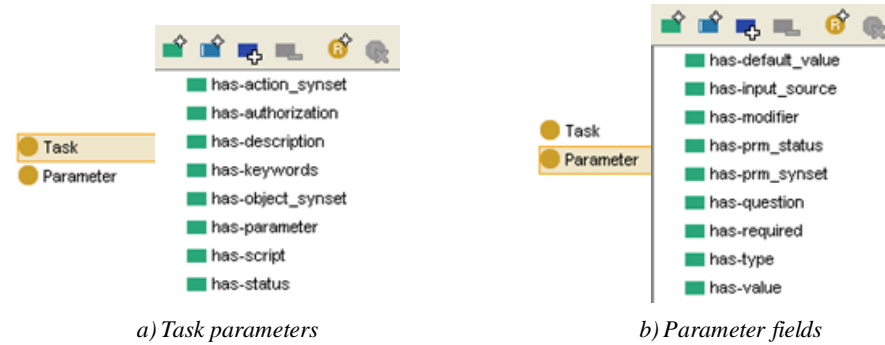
Task
Parameter

has-action_synset
has-authorization
has-description
has-keywords
has-object_synset
has-parameter
has-script
has-status

a) Task parameters

Task
Parameter

has-default_value
has-input_source
has-modifier
has-prm_status
has-prm_synset
has-question
has-required
has-type
has-value

b) Parameter fields